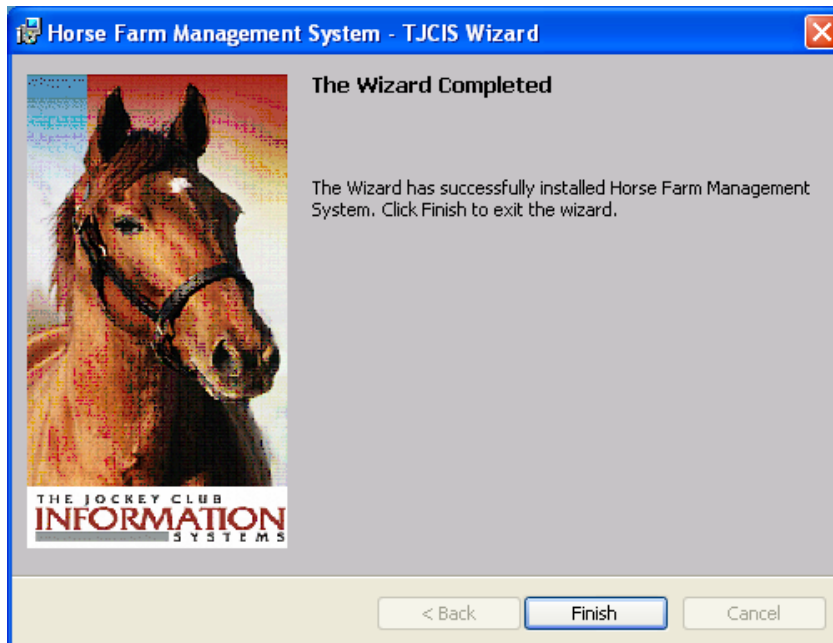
Horse Farm Management System - TJCIS Wizard

THE JOCKEY CLUB
INFORMATION
SYSTEMS

The Wizard Completed

The Wizard has successfully installed Horse Farm Management System. Click Finish to exit the wizard.

< Back
Finish
Cancel